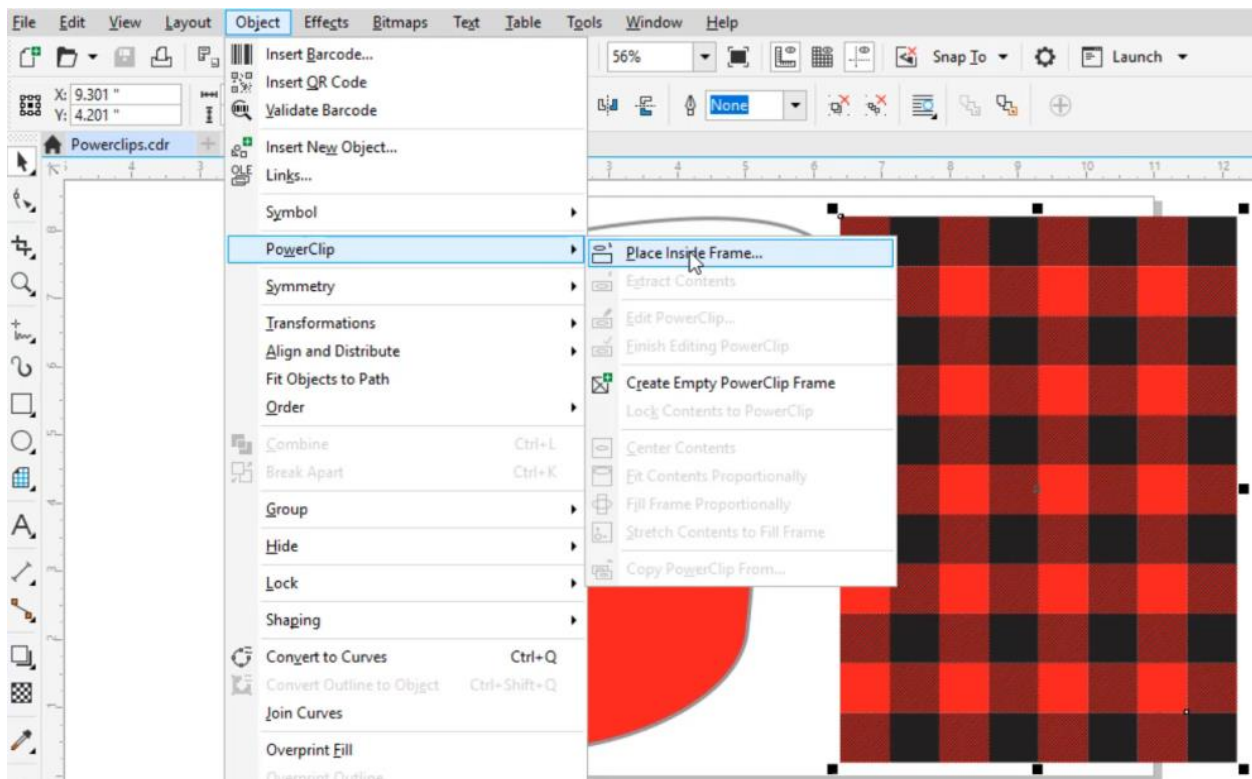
File Edit View Layout Object Effects Bitmaps Text Table Tools Window Help

56%

Snap To

Launch

X: 9.301 "
Y: 4.201 "

None

Powerclips.cdr

Insert Barcode...
Insert QR Code
Validate Barcode

Insert New Object...
Links...

Symbol

PowerClip

Symmetry

Transformations
Align and Distribute
Fit Objects to Path
Order

Combine Ctrl+L
Break Apart Ctrl+K

Group

Hide

Lock

Shaping

Convert to Curves Ctrl+Q
Convert Outline to Object Ctrl+Shift+Q
Join Curves

Overprint Fill
Overprint Outline

Place Inside Frame...
Extract Contents

Edit PowerClip...
Finish Editing PowerClip

Create Empty PowerClip Frame
Lock Contents to PowerClip

Center Contents
Fit Contents Proportionally
Fill Frame Proportionally
Stretch Contents to Fill Frame

Copy PowerClip From...

3 4 5 6 7 8 9 10 11 12